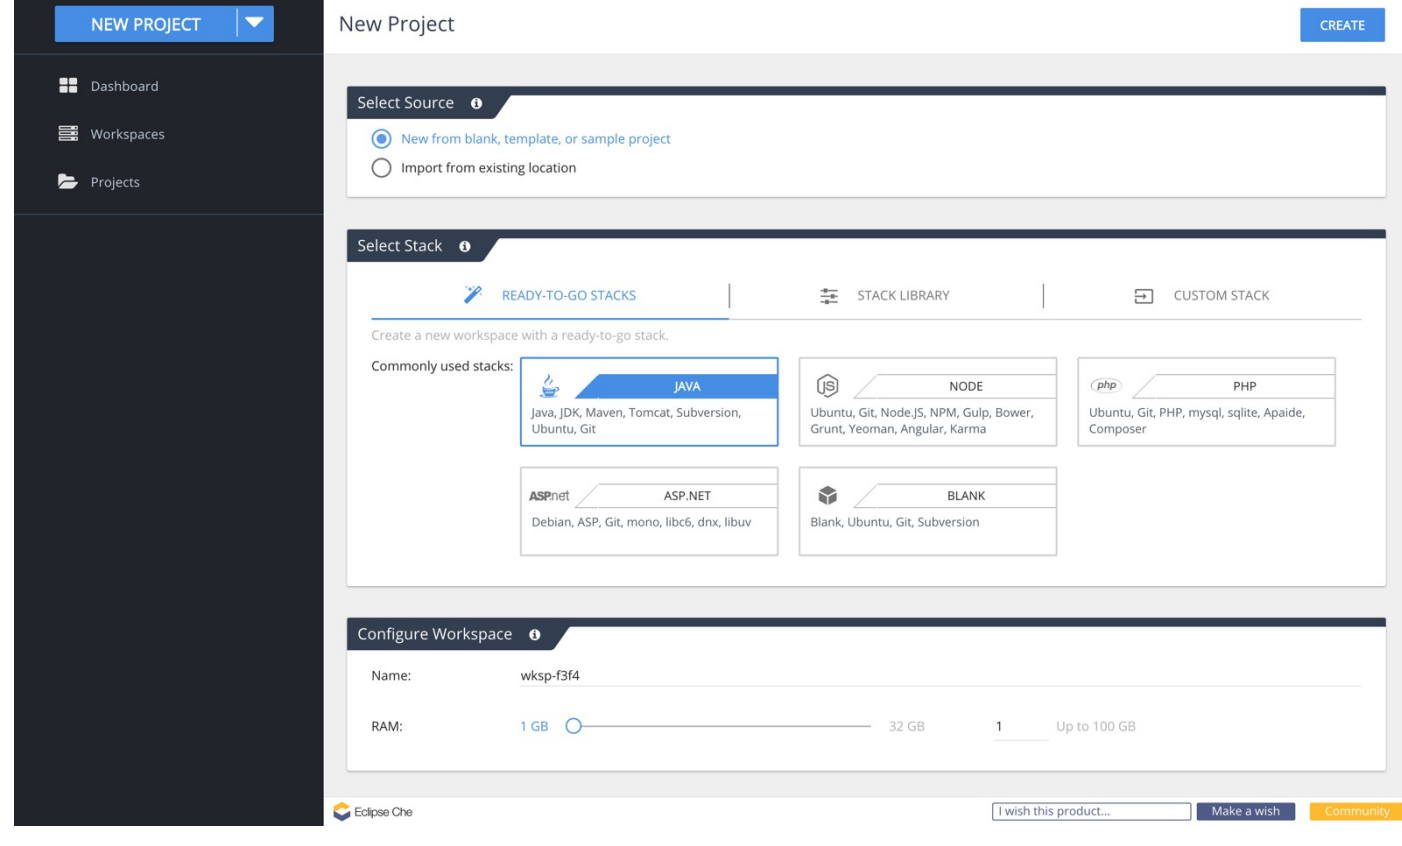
NEW PROJECT

Dashboard

Workspaces

Projects

New Project

CREATE

Select Source

New from blank, template, or sample project

Import from existing location

Select Stack

READY-TO-GO STACKS

STACK LIBRARY

CUSTOM STACK

Create a new workspace with a ready-to-go stack.

Commonly used stacks:

JAVA
Java, JDK, Maven, Tomcat, Subversion, Ubuntu, Git

NODE
Ubuntu, Git, Node.JS, NPM, Gulp, Bower, Grunt, Yeoman, Angular, Karma

php
PHP
Ubuntu, Git, PHP, mysql, sqlite, Apaide, Composer

ASP.net
ASP.NET
Debian, ASP, Git, mono, libc6, dnx, libuv

BLANK
Blank, Ubuntu, Git, Subversion

Configure Workspace

Name: wksp-f3f4

RAM: 1 GB 32 GB 1 Up to 100 GB

Eclipse Che

I wish this product...

Make a wish

Community